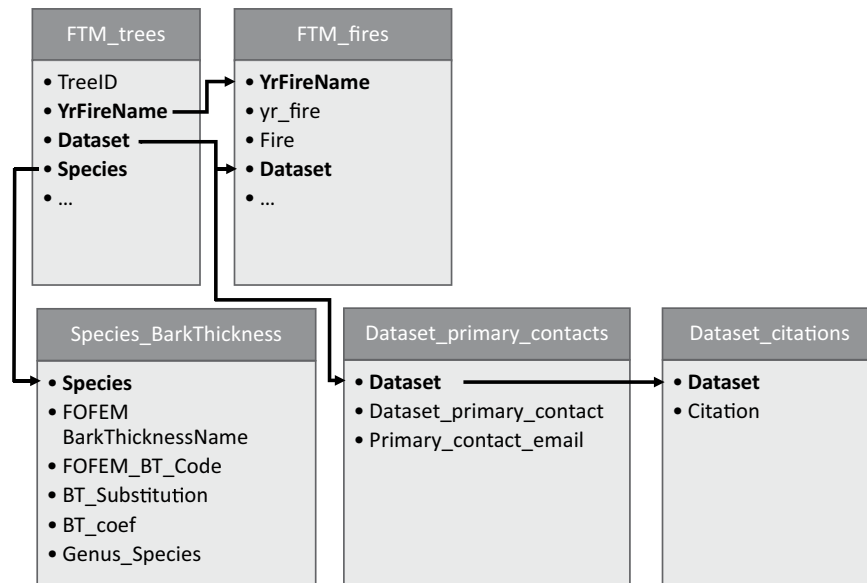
FTM_trees
• TreeID
• YrFireName
• Dataset
• Species
• …

FTM_fires
• YrFireName
• yr_fire
• Fire
• Dataset
• …

Species_BarkThickness
• Species
• FOFEM BarkThicknessName
• FOFEM_BT_Code
• BT_Substitution
• BT_coef
• Genus_Species

Dataset_primary_contacts
• Dataset
• Dataset_primary_contact
• Primary_contact_email

Dataset_citations
• Dataset
• Citation